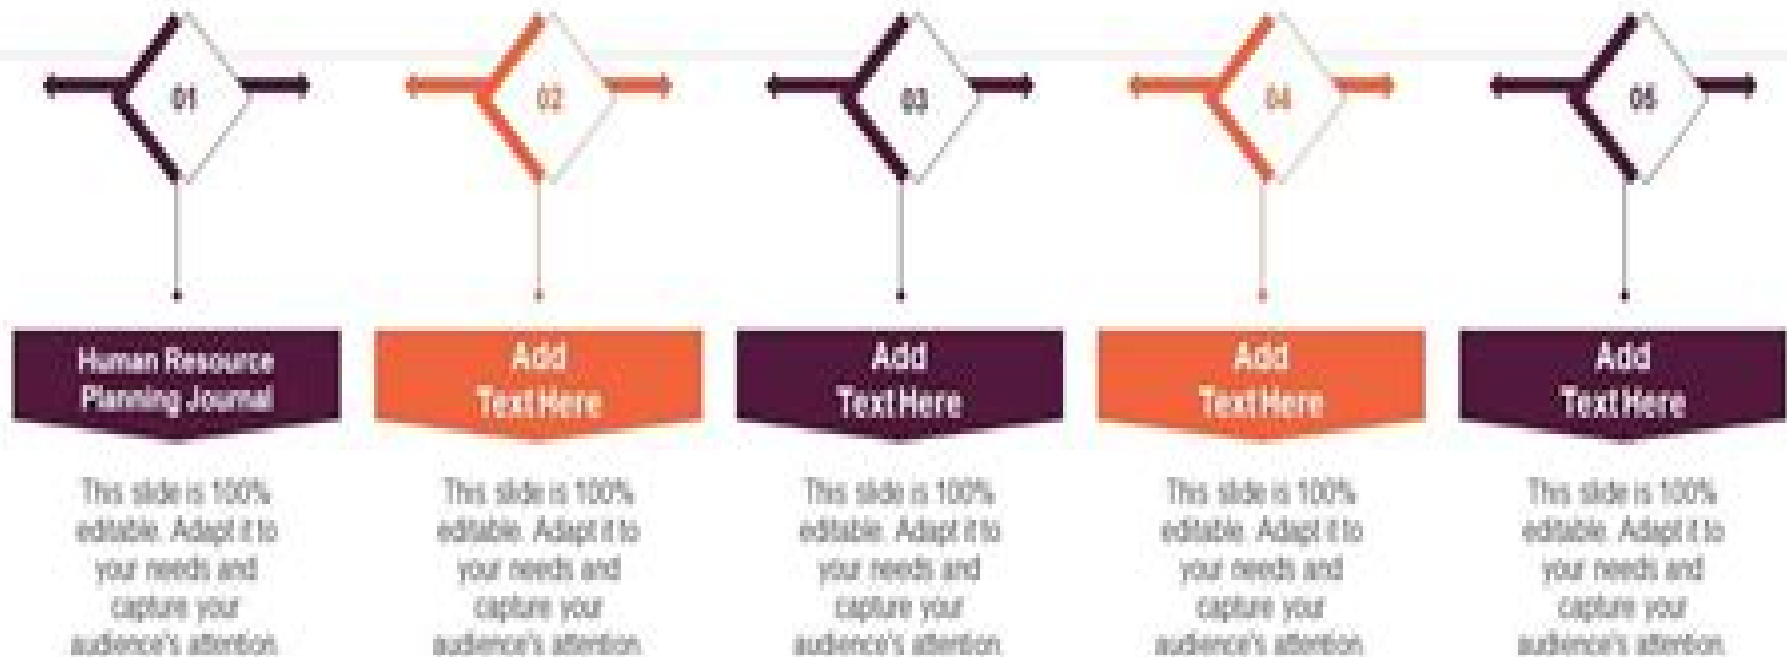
01

Human Resource Planning Journal

This slide is 100% editable. Adapt it to your needs and capture your audience's attention.

02

Add Text Here

This slide is 100% editable. Adapt it to your needs and capture your audience's attention.

03

Add Text Here

This slide is 100% editable. Adapt it to your needs and capture your audience's attention.

04

Add Text Here

This slide is 100% editable. Adapt it to your needs and capture your audience's attention.

05

Add Text Here

This slide is 100% editable. Adapt it to your needs and capture your audience's attention.